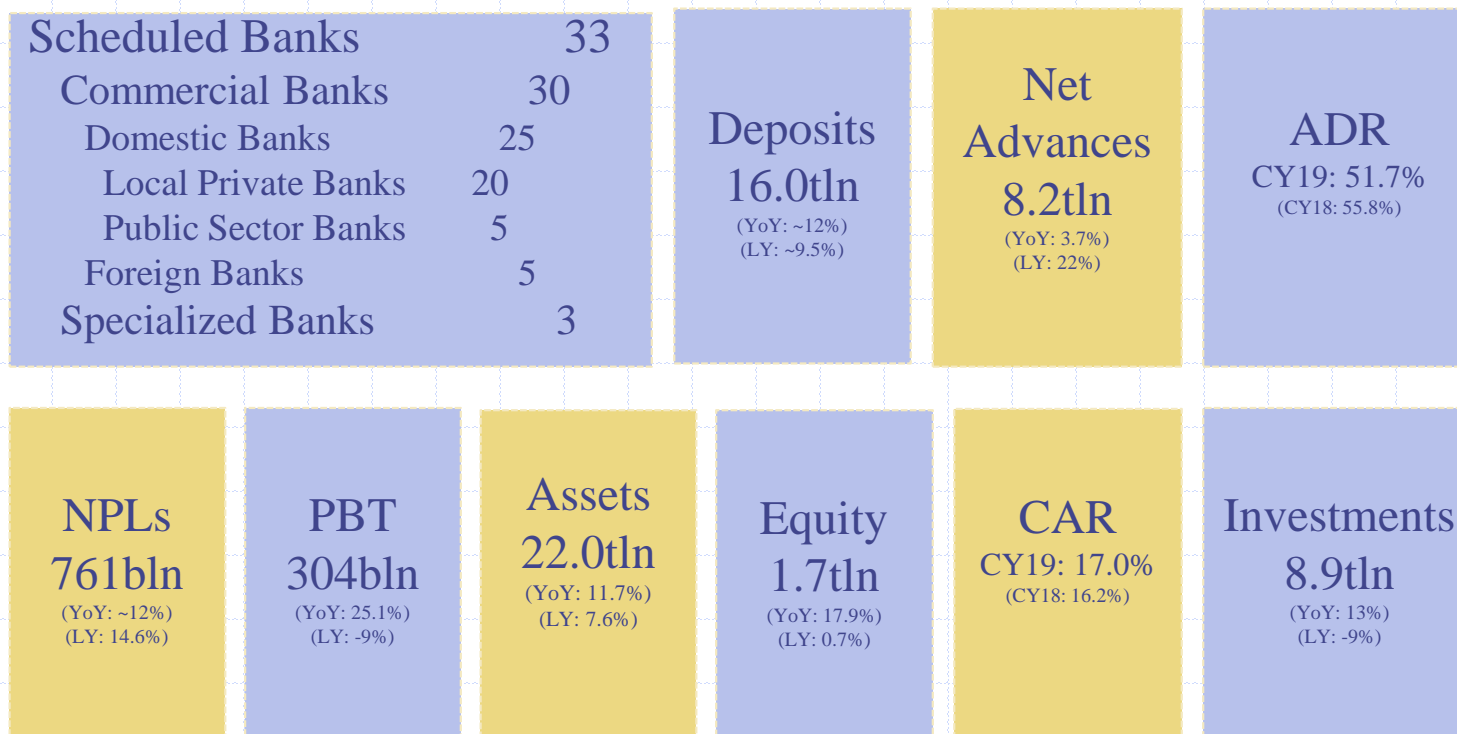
Scheduled Banks 33
Commercial Banks 30
Domestic Banks 25
Local Private Banks 20
Public Sector Banks 5
Foreign Banks 5
Specialized Banks 3

Deposits
16.0tln
(YoY: ~12%)
(LY: ~9.5%)

Net Advances
8.2tln
(YoY: 3.7%)
(LY: 22%)

ADR
CY19: 51.7%
(CY18: 55.8%)

NPLs
761bln
(YoY: ~12%)
(LY: 14.6%)

PBT
304bln
(YoY: 25.1%)
(LY: -9%)

Assets
22.0tln
(YoY: 11.7%)
(LY: 7.6%)

Equity
1.7tln
(YoY: 17.9%)
(LY: 0.7%)

CAR
CY19: 17.0%
(CY18: 16.2%)

Investments
8.9tln
(YoY: 13%)
(LY: -9%)